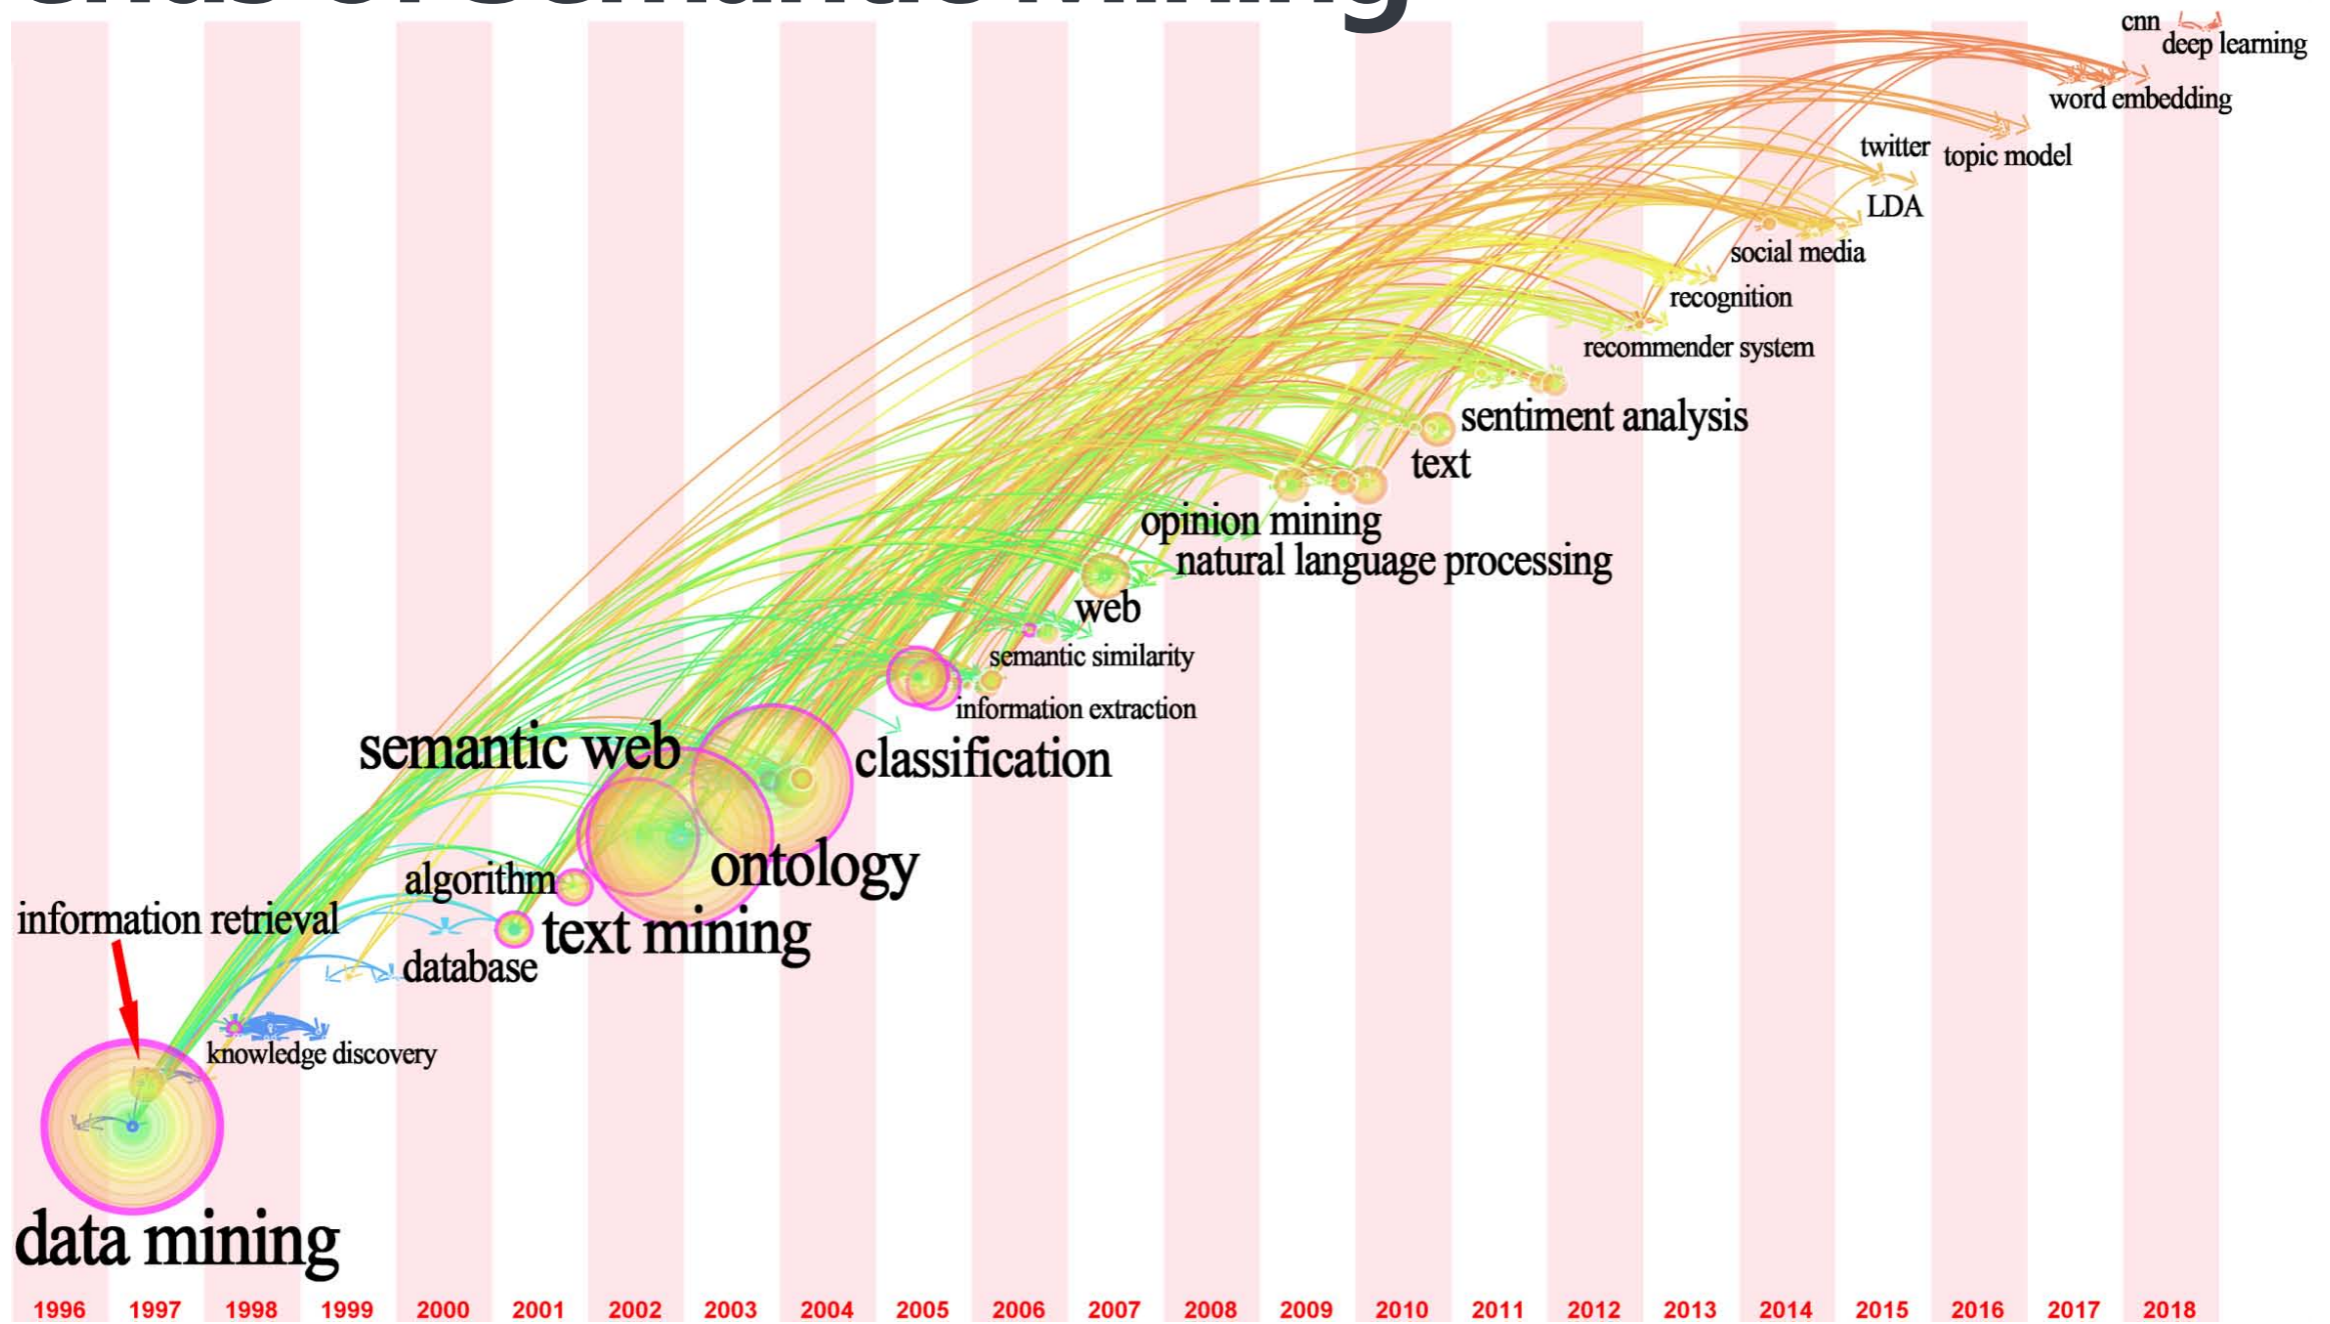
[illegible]

cnn
deep learning
word embedding
twitter
topic model
LDA
social media
recognition
recommender system
sentiment analysis
text
opinion mining
natural language processing
web
semantic similarity
information extraction
semantic web
classification
ontology
algorithm
text mining
information retrieval
database
knowledge discovery
data mining

1996 1997 1998 1999 2000 2001 2002 2003 2004 2005 2006 2007 2008 2009 2010 2011 2012 2013 2014 2015 2016 2017 2018